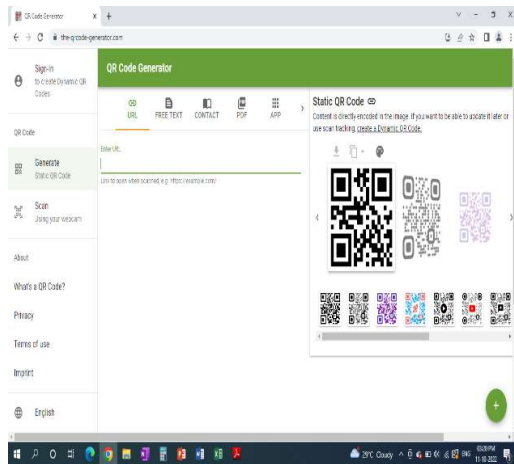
QR Code Generator × +

the-qrcode-generator.com

Sign-in
to create Dynamic QR Codes

QR Code

Generate
Static QR Code

Scan
Using your webcam

About

What's a QR Code?

Privacy

Terms of use

Imprint

English

QR Code Generator

URL FREE TEXT CONTACT PDF APP

Enter URL

Link to open when scanned, e.g. https://example.com

Static QR Code

Content is directly encoded in the image. If you want to be able to update it later or use scan tracking create a Dynamic QR Code.

29°C Cloudy ENG 11-10-2022